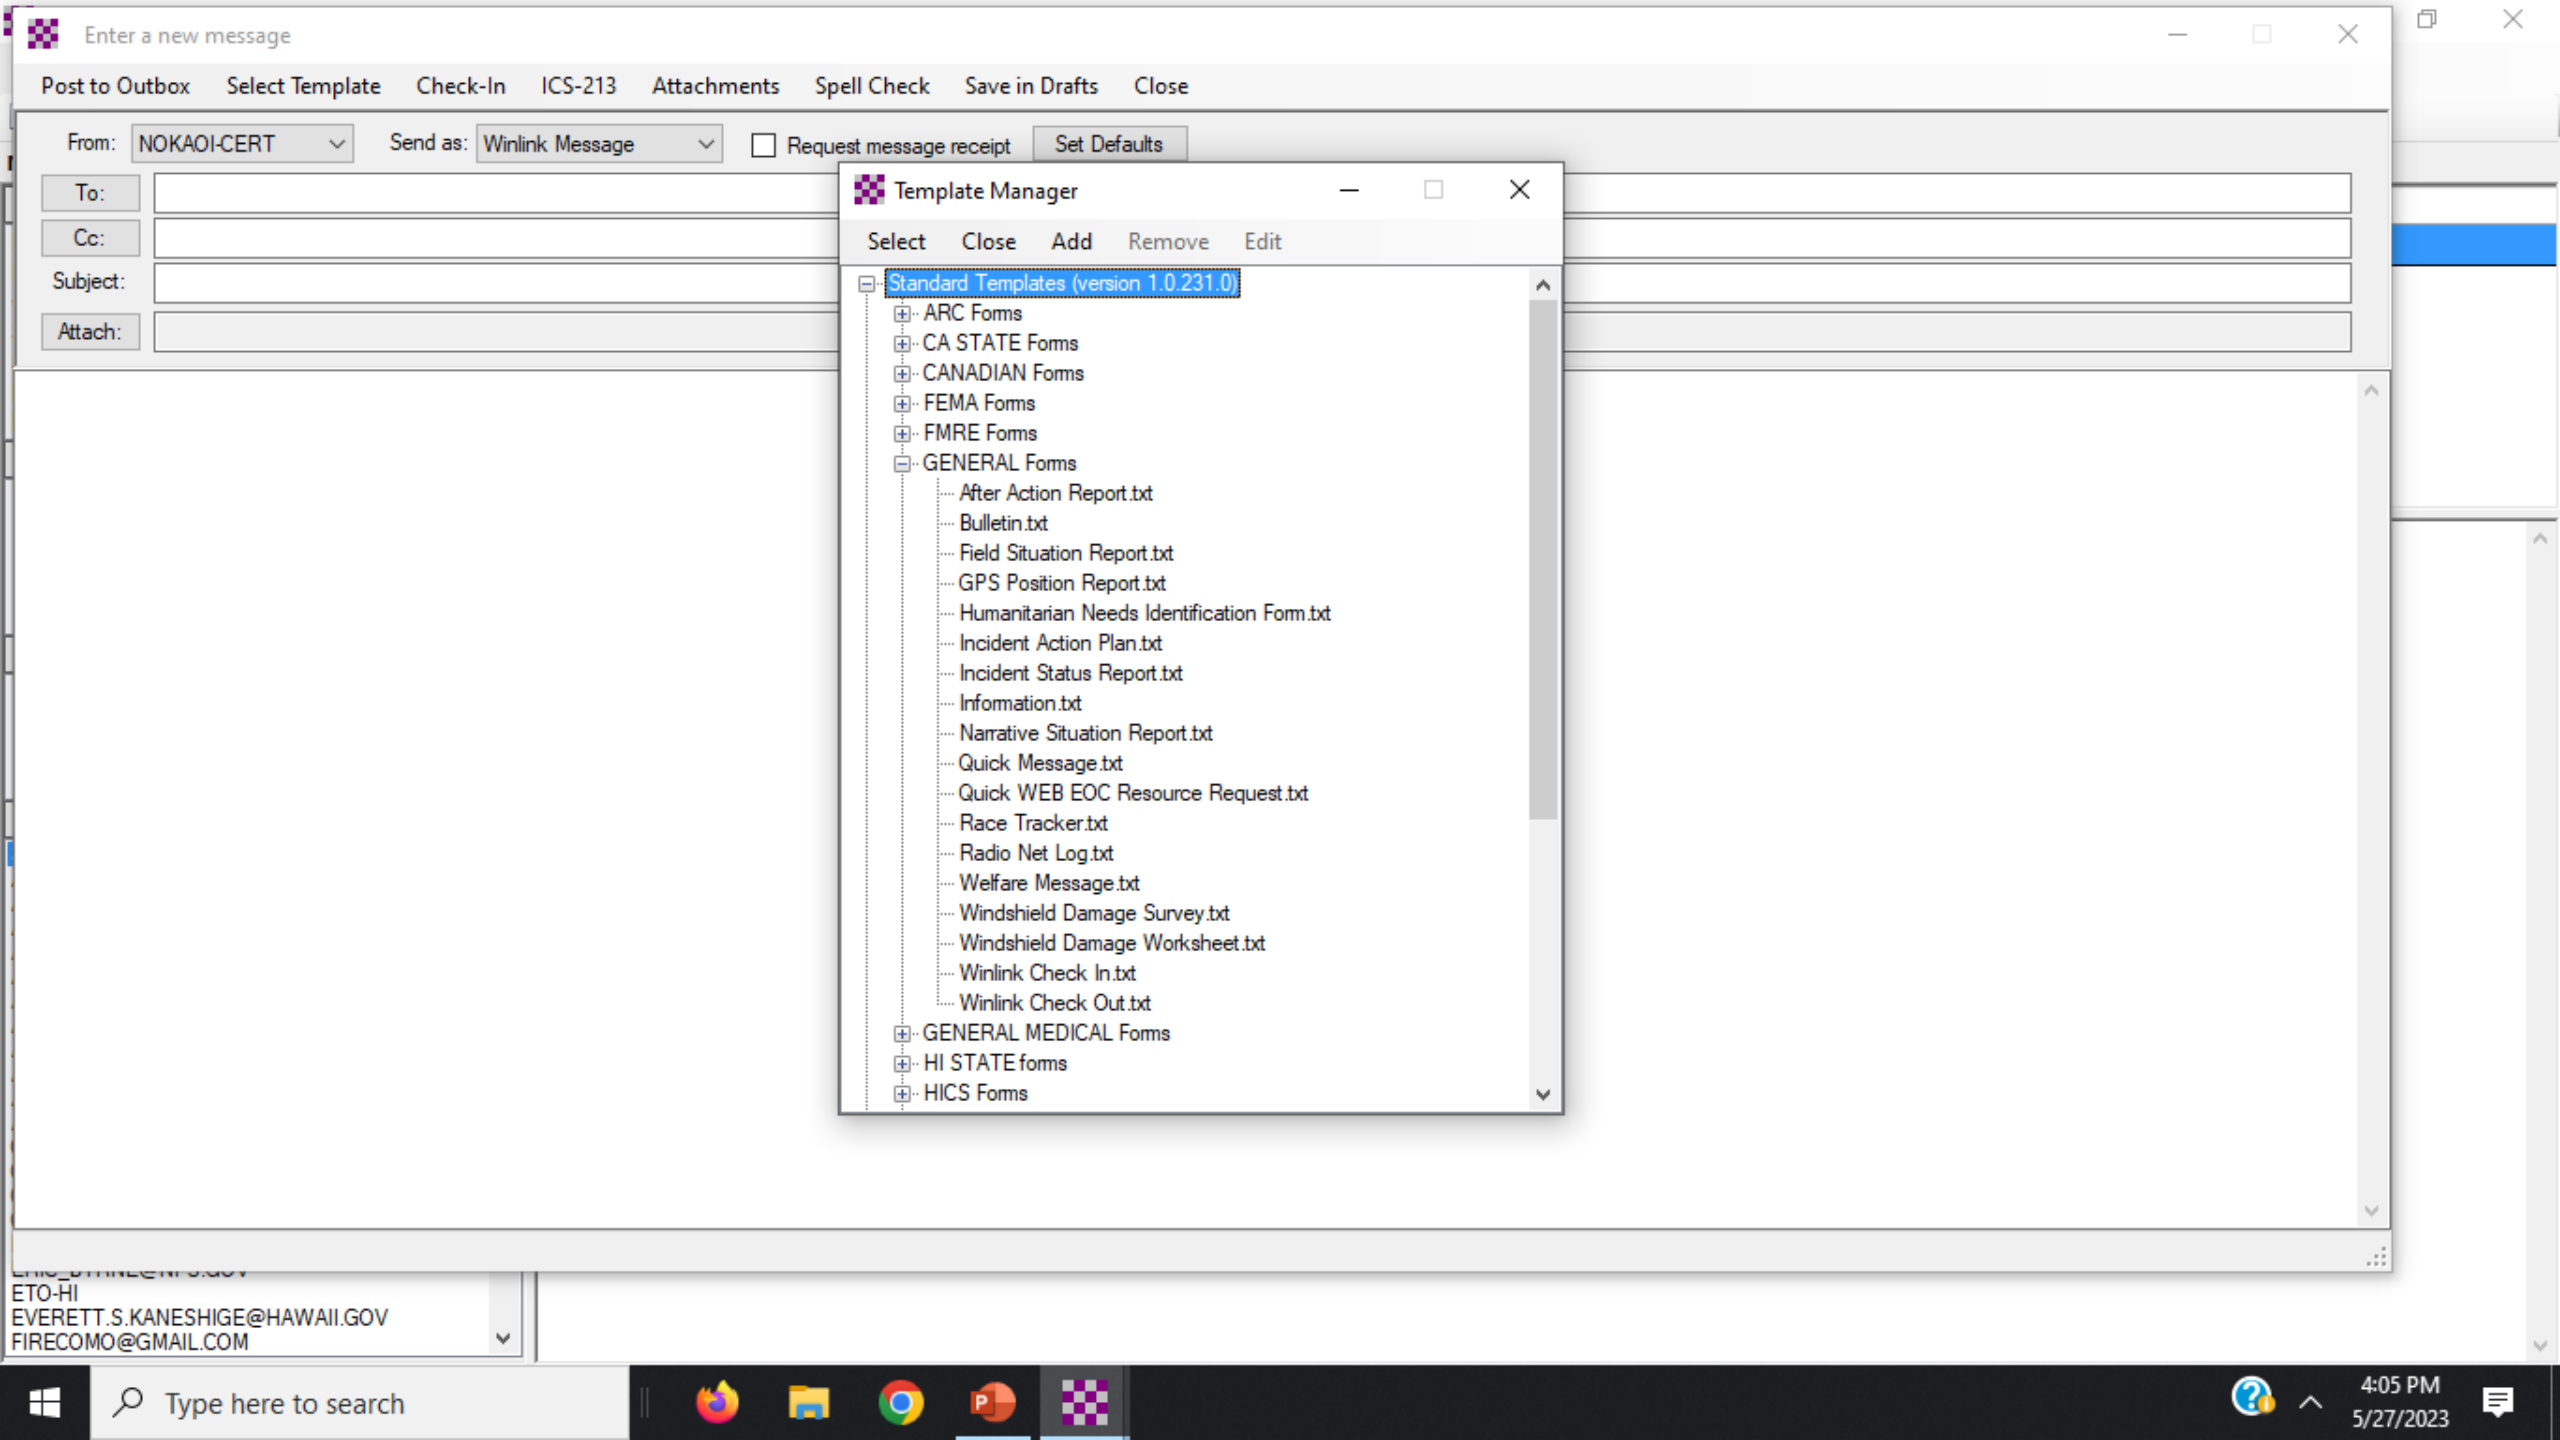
Enter a new message

Post to Outbox Select Template Check-In ICS-213 Attachments Spell Check Save in Drafts Close

From: NOKAOI-CERT Send as: Winlink Message Request message receipt Set Defaults

To:
Cc:
Subject:
Attach:

Template Manager

Select Close Add Remove Edit

Standard Templates (version 1.0.231.0)
ARC Forms
CA STATE Forms
CANADIAN Forms
FEMA Forms
FMRE Forms
GENERAL Forms
After Action Report.txt
Bulletin.txt
Field Situation Report.txt
GPS Position Report.txt
Humanitarian Needs Identification Form.txt
Incident Action Plan.txt
Incident Status Report.txt
Information.txt
Narrative Situation Report.txt
Quick Message.txt
Quick WEB EOC Resource Request.txt
Race Tracker.txt
Radio Net Log.txt
Welfare Message.txt
Windshield Damage Survey.txt
Windshield Damage Worksheet.txt
Winlink Check In.txt
Winlink Check Out.txt
GENERAL MEDICAL Forms
HI STATE forms
HICS Forms

ETO-HI
EVERETT.S.KANESHIGE@HAWAII.GOV
FIRECOMO@GMAIL.COM

Type here to search

4:05 PM
5/27/2023